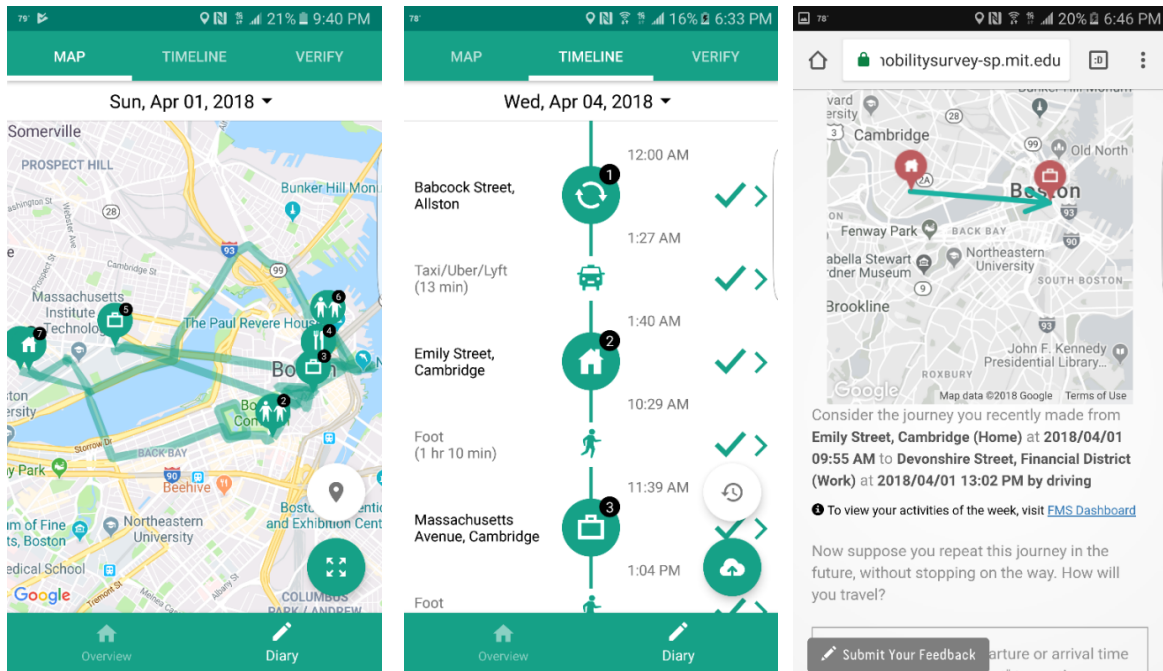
79° 21% 9:40 PM

MAP TIMELINE VERIFY

Sun, Apr 01, 2018

Somerville
PROSPECT HILL
Bunker Hill Mon
Massachusetts Institute of Technology
The Paul Revere House
Bo
BACK BAY
Beehive
Northeastern University
Google

Overview Diary

78° 16% 6:33 PM

MAP TIMELINE VERIFY

Wed, Apr 04, 2018

12:00 AM
Babcock Street, Allston
1:27 AM
Taxi/Uber/Lyft (13 min)
1:40 AM
Emily Street, Cambridge
10:29 AM
Foot (1 hr 10 min)
11:39 AM
Massachusetts Avenue, Cambridge
1:04 PM
Foot

Overview Diary

78° 20% 6:46 PM

obilitysurvey-sp.mit.edu

Cambridge
Old North
Boston
Fenway Park
BACK BAY
Isabella Stewart Gardner Museum
Northeastern University
SOUTH BOSTON
Brookline
John F. Kennedy Presidential Library...
ROXBURY
Google Map data ©2018 Google Terms of Use

Consider the journey you recently made from **Emily Street, Cambridge (Home)** at **2018/04/01 09:55 AM** to **Devonshire Street, Financial District (Work)** at **2018/04/01 13:02 PM by driving**

To view your activities of the week, visit FMS Dashboard

Now suppose you repeat this journey in the future, without stopping on the way. How will you travel?

Submit Your Feedback arture or arrival time